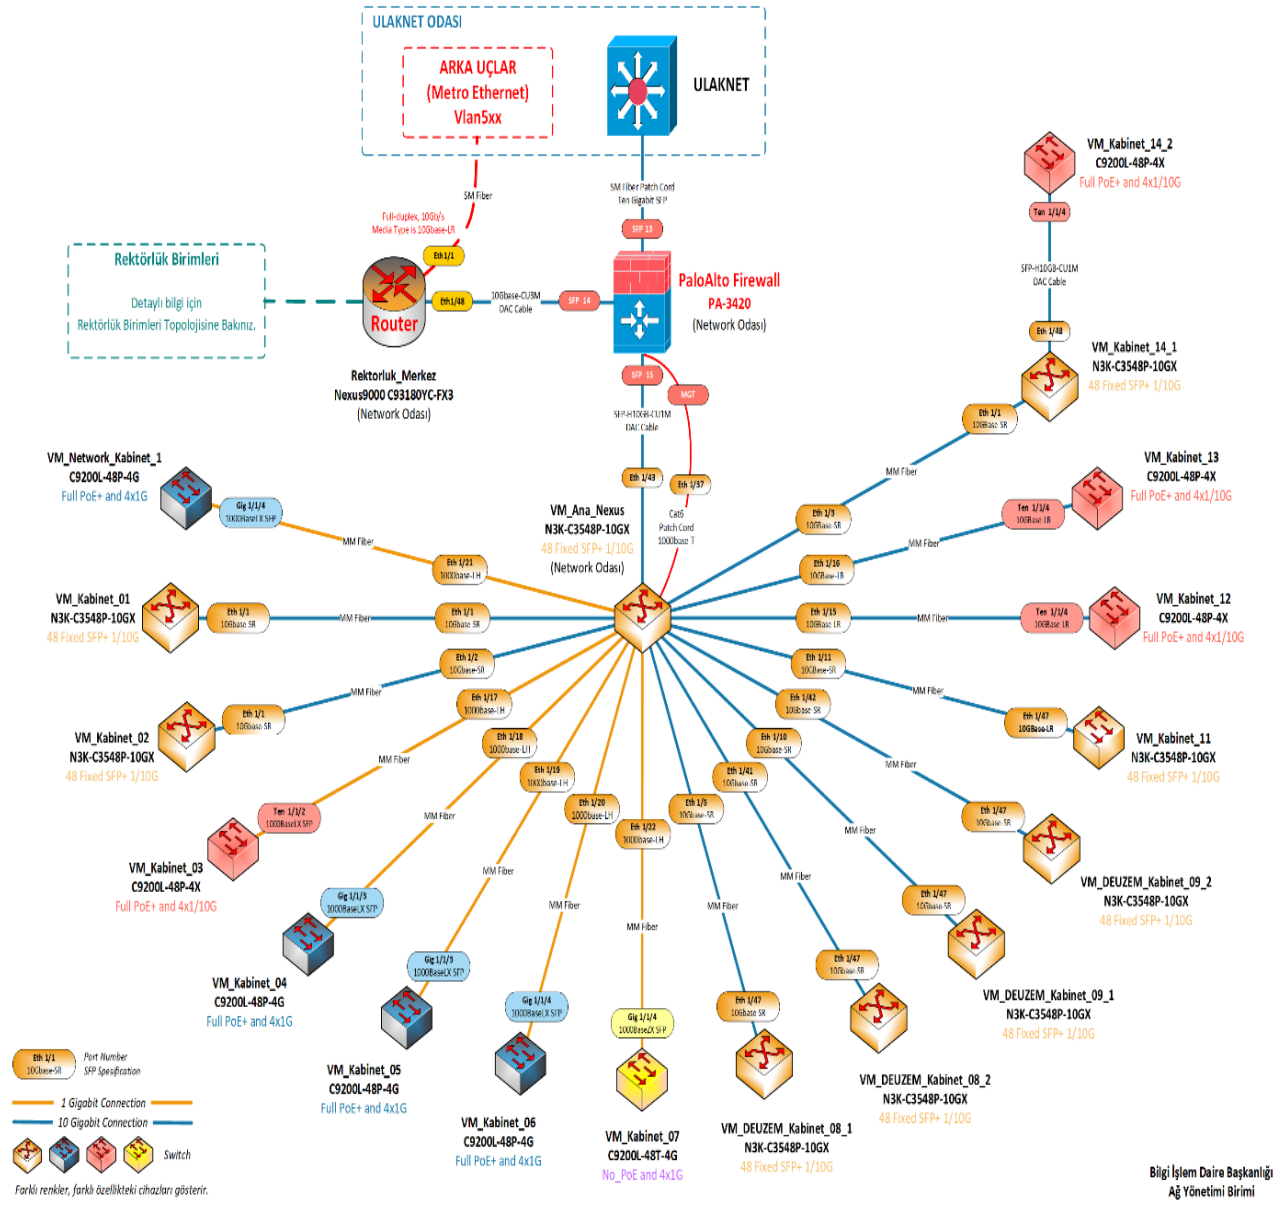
ULAKNET ODASI

ARKA UÇLAR
(Metro Ethernet)
Vlan5xx

ULAKNET

SM Fiber

Full-duplex, 10Gb/s
Media Type is 10Gbase-LR

SM Fiber Patch Cord
Ten Gigabit SFP

SFP 13

Rektörlük Birimleri

Detaylı bilgi için
Rektörlük Birimleri Topolojisine Bakınız.

Eth1/1

Eth1/48

10Gbase-CU3M
DAC Cable

SFP 14

Router

PaloAlto Firewall
PA-3420
(Network Odası)

Rektorluk_Merkez
Nexus9000 C93180YC-FX3
(Network Odası)

SFP 15

MGT

SFP-H10GB-CU1M
DAC Cable

VM_Kabinet_14_2
C9200L-48P-4X
Full PoE+ and 4x1/10G

Ten 1/1/4

SFP-H10GB-CU1M
DAC Cable

Eth 1/48

VM_Kabinet_14_1
N3K-C3548P-10GX
48 Fixed SFP+ 1/10G

Eth 1/1
10Gbase SR

VM_Network_Kabinet_1
C9200L-48P-4G
Full PoE+ and 4x1G

Gig 1/1/4
1000BaseLX SFP

MM Fiber

Eth 1/43

Eth 1/37

Cat6
Patch Cord
1000base T

VM_Ana_Nexus
N3K-C3548P-10GX
48 Fixed SFP+ 1/10G
(Network Odası)

MM Fiber

VM_Kabinet_13
C9200L-48P-4X
Full PoE+ and 4x1/10G

Eth 1/3
10Gbase SR

Ten 1/1/4
10GBase LR

MM Fiber

Eth 1/21
1000base-LH

Eth 1/16
10GBase-LR

VM_Kabinet_01
N3K-C3548P-10GX
48 Fixed SFP+ 1/10G

Eth 1/1
10Gbase SR

MM Fiber

Eth 1/1
10Gbase SR

Eth 1/15
10Gbase LR

MM Fiber

Ten 1/1/4
10GBase LR

VM_Kabinet_12
C9200L-48P-4X
Full PoE+ and 4x1/10G

Eth 1/2
10Gbase-SR

Eth 1/11
10GBase-SR

MM Fiber

Eth 1/17
1000base-LH

Eth 1/42
10Gbase SR

Eth 1/47
10GBase-LR

VM_Kabinet_11
N3K-C3548P-10GX
48 Fixed SFP+ 1/10G

VM_Kabinet_02
N3K-C3548P-10GX
48 Fixed SFP+ 1/10G

Eth 1/1
10Gbase SR

MM Fiber

Eth 1/18
1000base-LH

Eth 1/10
10Gbase SR

MM Fiber

Eth 1/19
1000base-LH

Eth 1/41
10Gbase SR

MM Fiber

Ten 1/1/2
1000BaseLX SFP

Eth 1/20
1000base-LH

Eth 1/9
10Gbase-SR

Eth 1/47
10Gbase SR

MM Fiber

Eth 1/22
1000base-LH

MM Fiber

VM_DEUZEM_Kabinet_09_2
N3K-C3548P-10GX
48 Fixed SFP+ 1/10G

VM_Kabinet_03
C9200L-48P-4X
Full PoE+ and 4x1/10G

MM Fiber

MM Fiber

Eth 1/47
10Gbase SR

Gig 1/1/3
1000BaseLX SFP

MM Fiber

MM Fiber

MM Fiber

VM_Kabinet_04
C9200L-48P-4G
Full PoE+ and 4x1G

Gig 1/1/3
1000BaseLX SFP

Eth 1/47
10Gbase SR

VM_DEUZEM_Kabinet_09_1
N3K-C3548P-10GX
48 Fixed SFP+ 1/10G

Gig 1/1/4
1000BaseLX SFP

Gig 1/1/4
1000BaseZX SFP

Eth 1/47
10Gbase SR

Eth 1/1
10Gbase-SR

Port Number
SFP Specification

VM_Kabinet_05
C9200L-48P-4G
Full PoE+ and 4x1G

VM_DEUZEM_Kabinet_08_2
N3K-C3548P-10GX
48 Fixed SFP+ 1/10G

1 Gigabit Connection

10 Gigabit Connection

VM_Kabinet_06
C9200L-48P-4G
Full PoE+ and 4x1G

VM_DEUZEM_Kabinet_08_1
N3K-C3548P-10GX
48 Fixed SFP+ 1/10G

Switch

VM_Kabinet_07
C9200L-48T-4G
No_PoE and 4x1G

Farklı renkler, farklı özellikteki cihazları gösterir.

Bilgi İşlem Daire Başkanlığı
Ağ Yönetimi Birimi